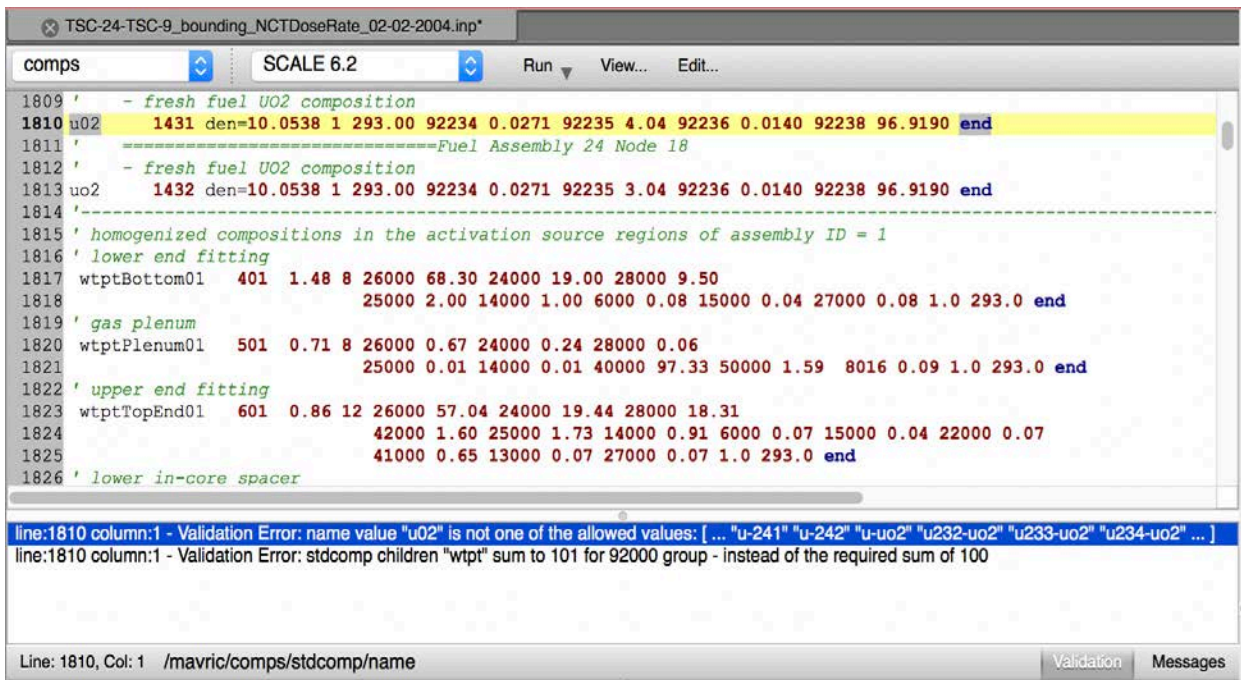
TSC-24-TSC-9_bounding_NCTDoseRate_02-02-2004.inp*

comps
SCALE 6.2
Run
View...
Edit...

1809 '     - fresh fuel UO2 composition
1810 u02       1431 den=10.0538 1 293.00 92234 0.0271 92235 4.04 92236 0.0140 92238 96.9190 end
1811 '     ==============================Fuel Assembly 24 Node 18
1812 '     - fresh fuel UO2 composition
1813 uo2       1432 den=10.0538 1 293.00 92234 0.0271 92235 3.04 92236 0.0140 92238 96.9190 end
1814 '-----------------------------------------------------------------------------------------------
1815 ' homogenized compositions in the activation source regions of assembly ID = 1
1816 ' lower end fitting
1817 wtptBottom01   401  1.48 8 26000 68.30 24000 19.00 28000 9.50
1818                        25000 2.00 14000 1.00 6000 0.08 15000 0.04 27000 0.08 1.0 293.0 end
1819 ' gas plenum
1820 wtptPlenum01   501  0.71 8 26000 0.67 24000 0.24 28000 0.06
1821                        25000 0.01 14000 0.01 40000 97.33 50000 1.59  8016 0.09 1.0 293.0 end
1822 ' upper end fitting
1823 wtptTopEnd01   601  0.86 12 26000 57.04 24000 19.44 28000 18.31
1824                        42000 1.60 25000 1.73 14000 0.91 6000 0.07 15000 0.04 22000 0.07
1825                        41000 0.65 13000 0.07 27000 0.07 1.0 293.0 end
1826 ' lower in-core spacer

line:1810 column:1 - Validation Error: name value "u02" is not one of the allowed values: [ ... "u-241" "u-242" "u-uo2" "u232-uo2" "u233-uo2" "u234-uo2" ... ]
line:1810 column:1 - Validation Error: stdcomp children "wtpt" sum to 101 for 92000 group - instead of the required sum of 100

Line: 1810, Col: 1   /mavric/comps/stdcomp/name
Validation
Messages